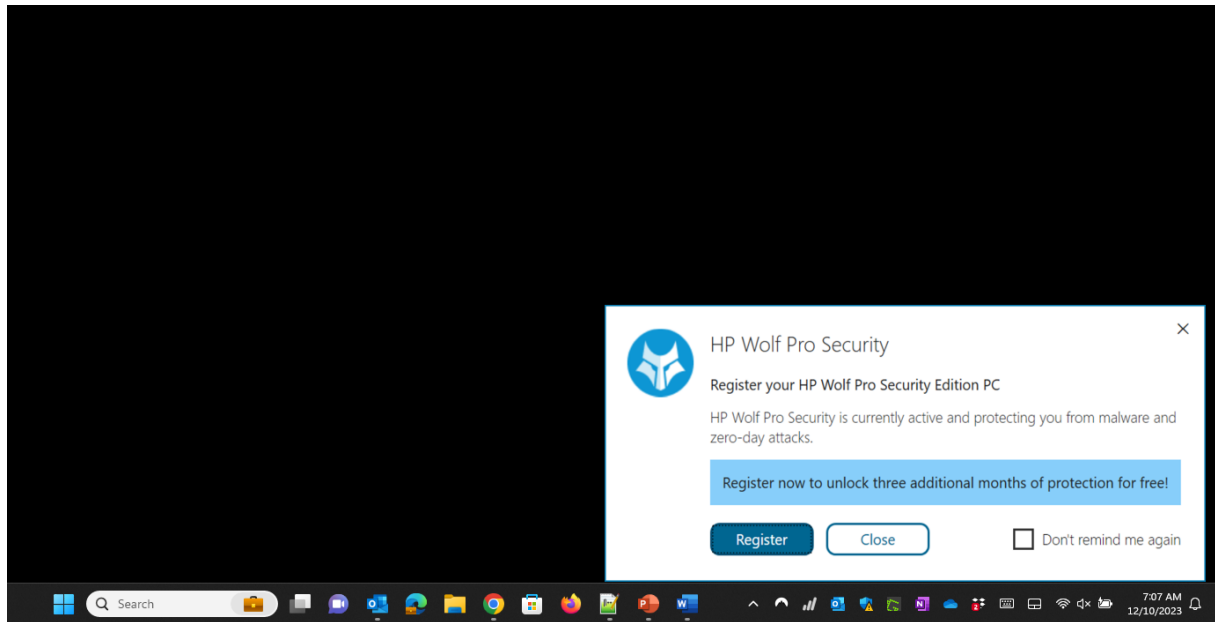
HP Wolf Pro Security

Register your HP Wolf Pro Security Edition PC

HP Wolf Pro Security is currently active and protecting you from malware and zero-day attacks.

Register now to unlock three additional months of protection for free!

Register

Close

Don't remind me again

Search

7:07 AM
12/10/2023